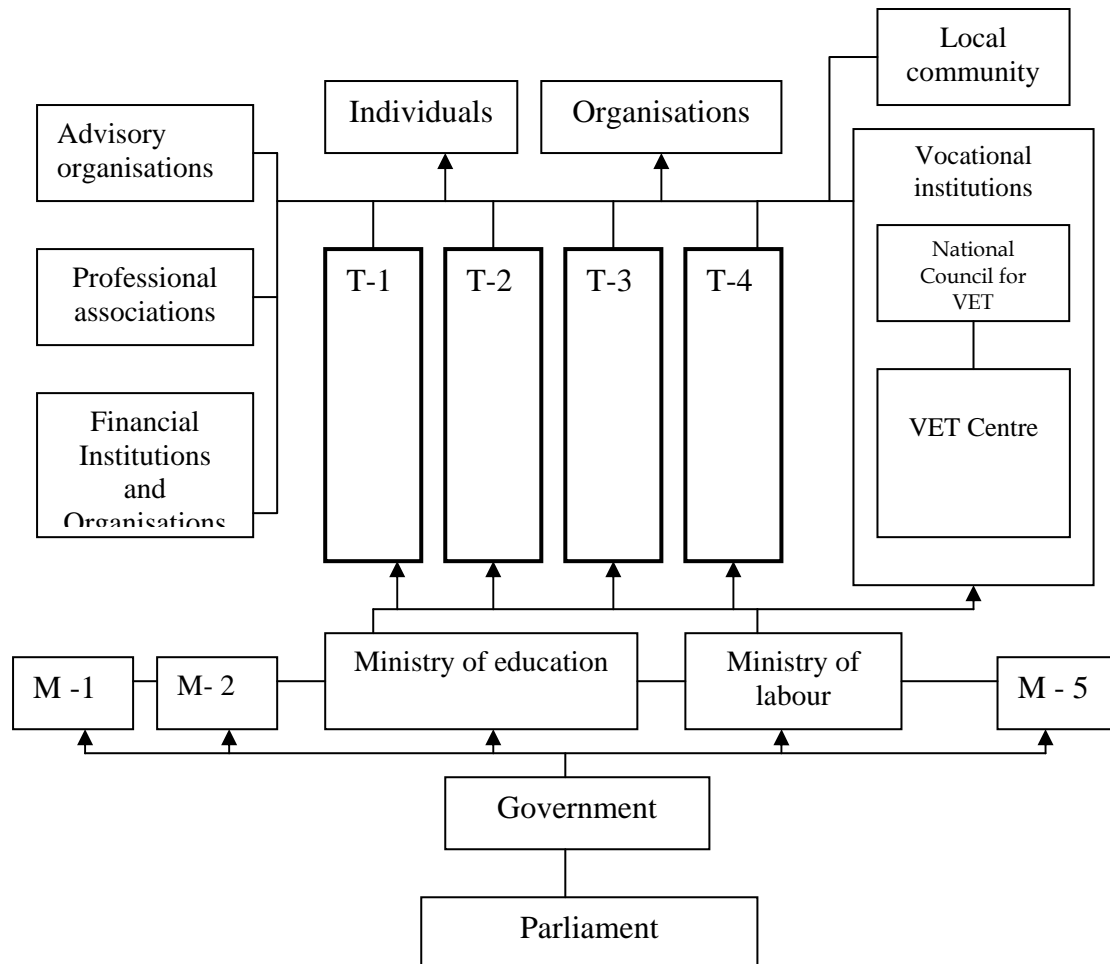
Local community

Individuals

Organisations

Advisory organisations

Vocational institutions

National Council for VET

Professional associations

T-1

T-2

T-3

T-4

VET Centre

Financial Institutions and Organisations

Ministry of education

Ministry of labour

M -1

M- 2

M - 5

Government

Parliament